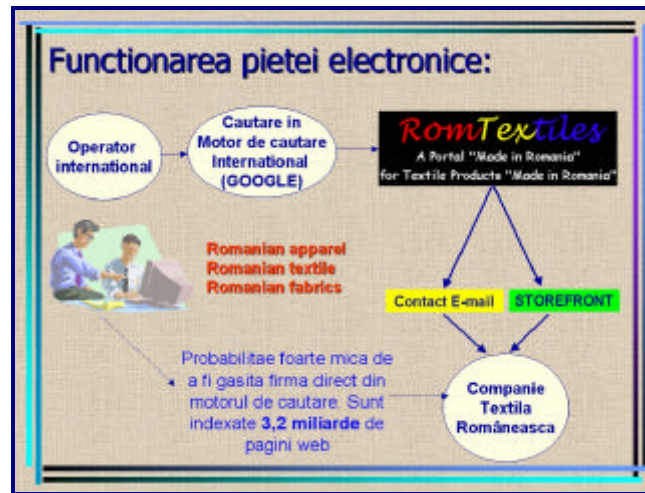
Functionarea pietei electronice:

Operator international

Cautare in Motor de cautare International (GOOGLE)

RomTextiles
A Portal "Made in Romania" for Textile Products "Made in Romania"

Romanian apparel
Romanian textile
Romanian fabrics

Contact E-mail

STOREFRONT

Probabilitae foarte mica de a fi gasita firma direct din motorul de cautare. Sunt indexate **3,2 miliarde** de pagini web

Companie Textila Românească